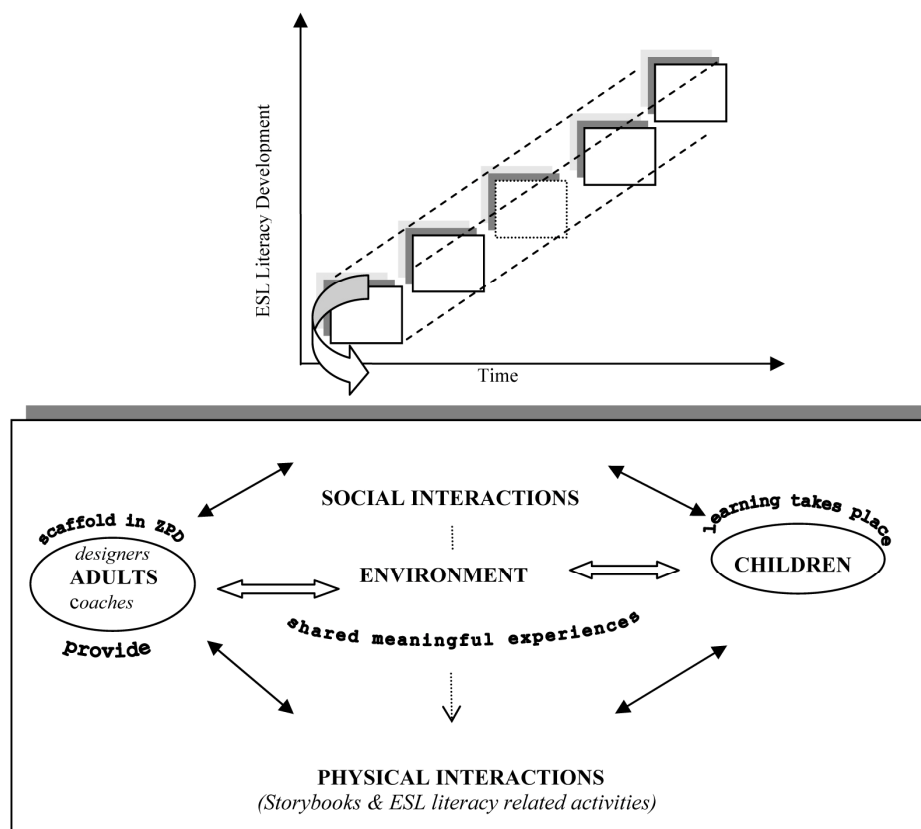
ESL Literacy Development

Time

SOCIAL INTERACTIONS

scaffold in ZPD

designers
ADULTS
coaches

provide

ENVIRONMENT

shared meaningful experiences

learning takes place

CHILDREN

PHYSICAL INTERACTIONS
(Storybooks & ESL literacy related activities)